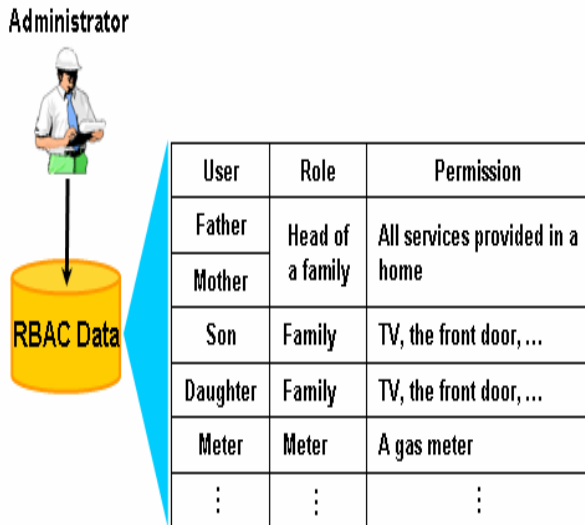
Administrator

RBAC Data

| User | Role | Permission |
|---|---|---|
| Father | Head of a family | All services provided in a home |
| Mother | | |
| Son | Family | TV, the front door, ... |
| Daughter | Family | TV, the front door, ... |
| Meter | Meter | A gas meter |
| ⋮ | ⋮ | ⋮ |